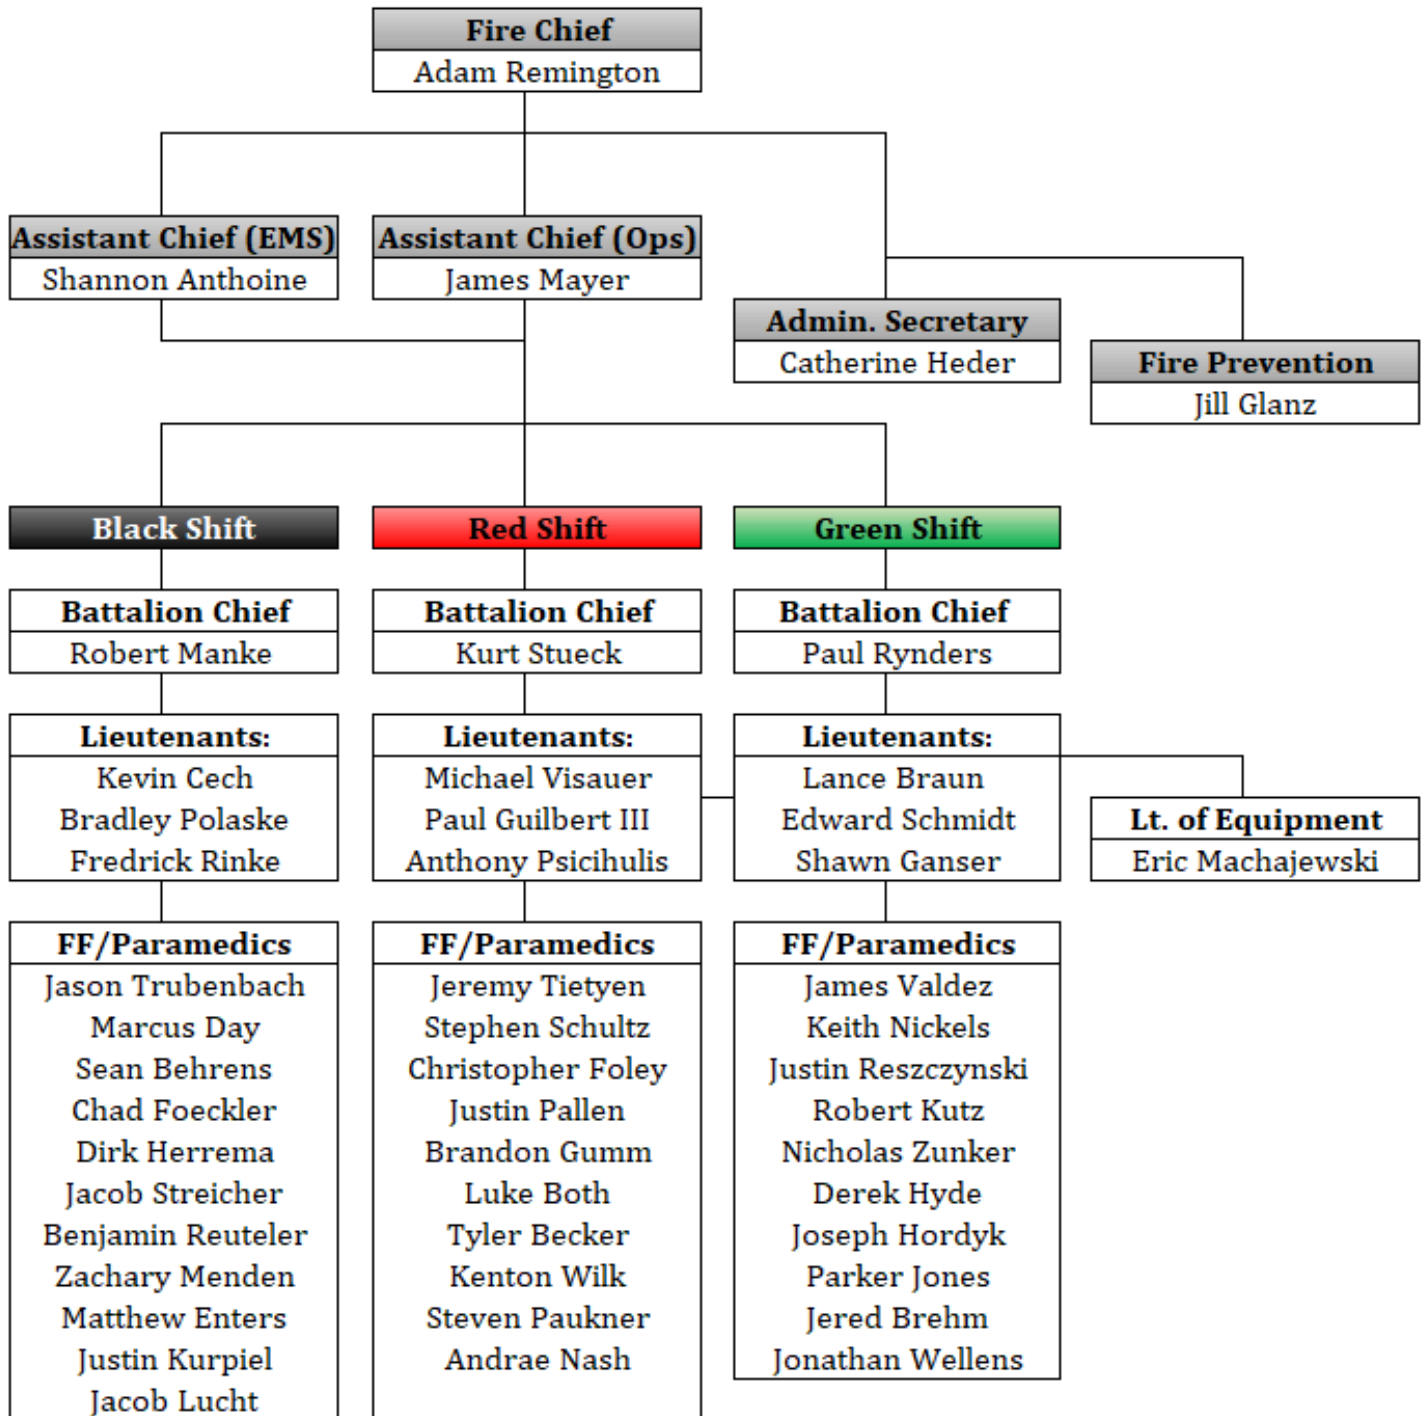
Fire Chief
Adam Remington

Assistant Chief (EMS)
Shannon Anthoine

Assistant Chief (Ops)
James Mayer

Admin. Secretary
Catherine Heder

Fire Prevention
Jill Glanz

Black Shift

Red Shift

Green Shift

Battalion Chief
Robert Manke

Battalion Chief
Kurt Stueck

Battalion Chief
Paul Rynders

Lieutenants:
Kevin Cech
Bradley Polaske
Fredrick Rinke

Lieutenants:
Michael Visauer
Paul Guilbert III
Anthony Psicihulis

Lieutenants:
Lance Braun
Edward Schmidt
Shawn Ganser

Lt. of Equipment
Eric Machajewski

FF/Paramedics
Jason Trubenbach
Marcus Day
Sean Behrens
Chad Foeckler
Dirk Herrema
Jacob Streicher
Benjamin Reuteler
Zachary Menden
Matthew Enters
Justin Kurpiel
Jacob Lucht

FF/Paramedics
Jeremy Tietyen
Stephen Schultz
Christopher Foley
Justin Pallen
Brandon Gumm
Luke Both
Tyler Becker
Kenton Wilk
Steven Paukner
Andrae Nash

FF/Paramedics
James Valdez
Keith Nickels
Justin Reszczynski
Robert Kutz
Nicholas Zunker
Derek Hyde
Joseph Hordyk
Parker Jones
Jered Brehm
Jonathan Wellens